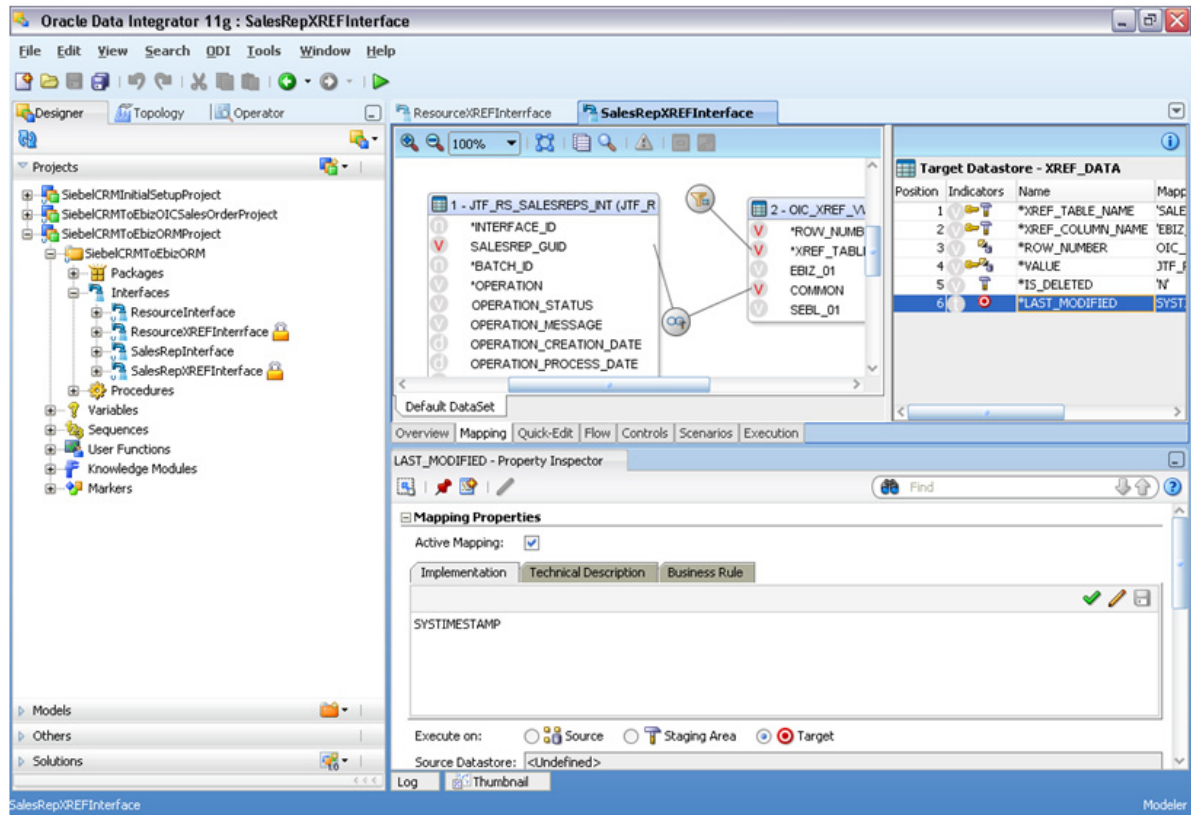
Oracle Data Integrator 11g : SalesRepXREFInterface

File Edit View Search ODI Tools Window Help

Designer Topology Operator

Projects

SiebelCRMInitialSetupProject
SiebelCRMToEbizOICSalesOrderProject
SiebelCRMToEbizORMProject
SiebelCRMToEbizORM
Packages
Interfaces
ResourceInterface
ResourceXREFInterrface
SalesRepInterface
SalesRepXREFInterface
Procedures
Variables
Sequences
User Functions
Knowledge Modules
Markers

Models
Others
Solutions

ResourceXREFInterrface SalesRepXREFInterface

100%

1 - JTF_RS_SALESREPS_INT (JTF_R
*INTERFACE_ID
SALESREP_GUID
*BATCH_ID
*OPERATION
OPERATION_STATUS
OPERATION_MESSAGE
OPERATION_CREATION_DATE
OPERATION_PROCESS_DATE

2 - OIC_XREF_V
*ROW_NUMB
*XREF_TABL
EBIZ_01
COMMON
SEBL_01

Default DataSet

Target Datastore - XREF_DATA

| Position | Indicators | Name | Mapp |
|---|---|---|---|
| 1 | | *XREF_TABLE_NAME | 'SALE |
| 2 | | *XREF_COLUMN_NAME | 'EBIZ_ |
| 3 | | *ROW_NUMBER | OIC_ |
| 4 | | *VALUE | JTF_ |
| 5 | | *IS_DELETED | 'N' |
| 6 | | *LAST_MODIFIED | SYST |

Overview Mapping Quick-Edit Flow Controls Scenarios Execution

LAST_MODIFIED - Property Inspector

Find

Mapping Properties
Active Mapping:
Implementation Technical Description Business Rule

SYSTIMESTAMP

Execute on: Source Staging Area Target
Source Datastore: <Undefined>

Log Thumbnail

SalesRepXREFInterface Modeler